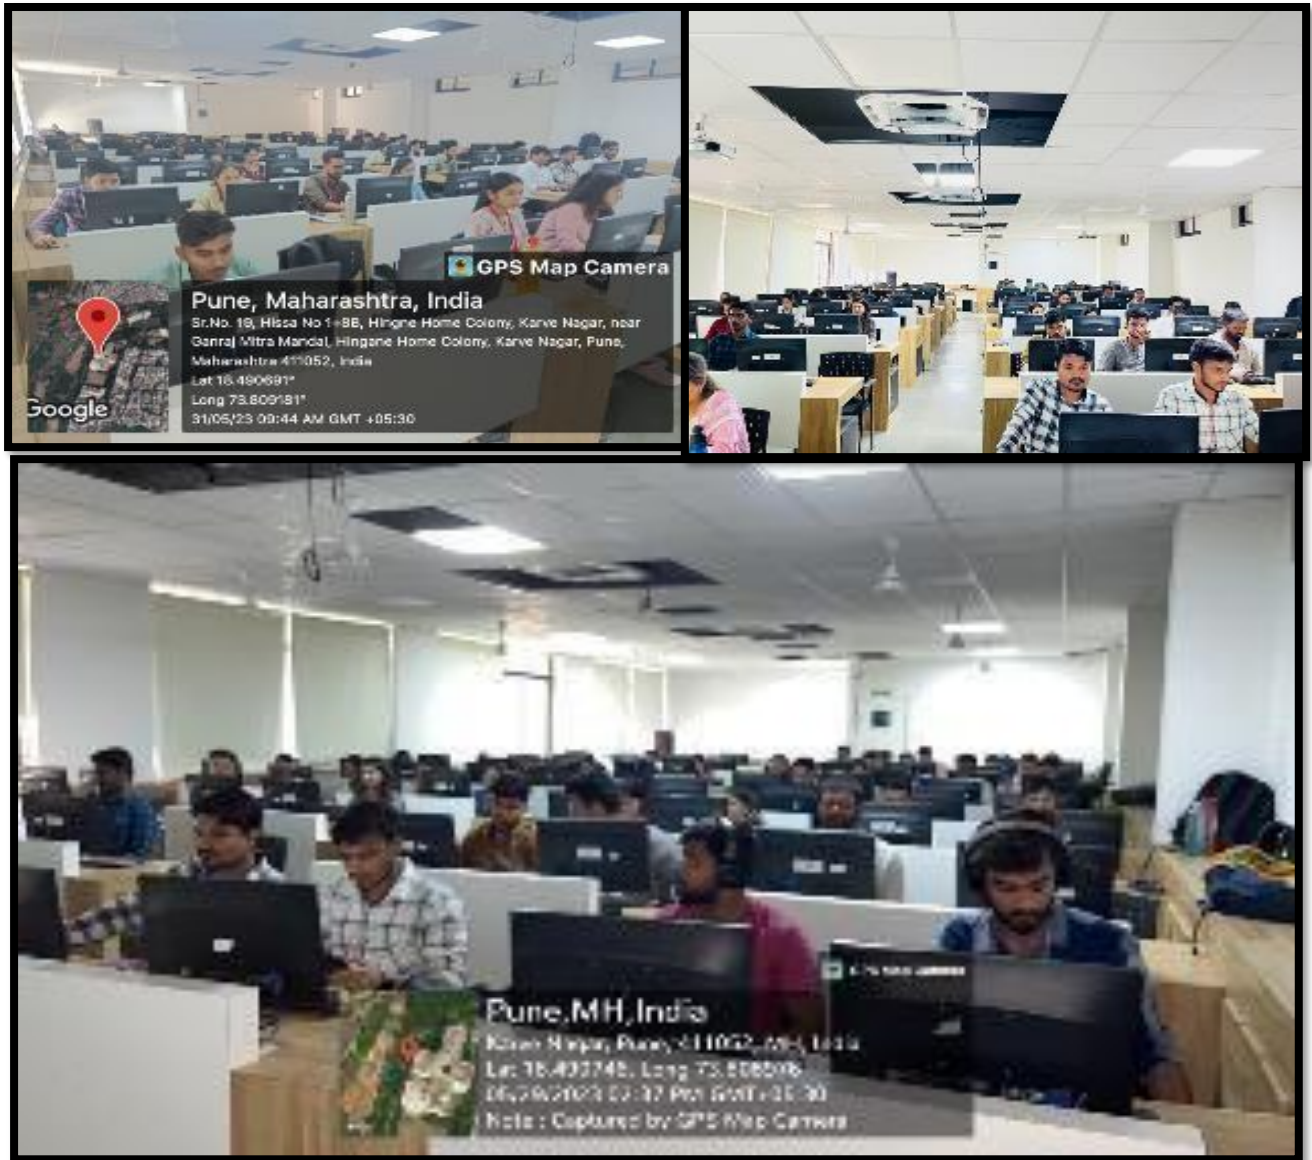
GPS Map Camera
Pune, Maharashtra, India
Sr.No. 19, Hissa No 1+8B, Hingne Home Colony, Karve Nagar, near Ganraj Mitra Mandal, Hingane Home Colony, Karve Nagar, Pune, Maharashtra 411052, India
Lat 18.490691°
Long 73.809181°
31/05/23 09:44 AM GMT +05:30
Google

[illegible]
Pune,MH,India
Karve Nagar, Pune, 411052, MH, India
Lat 18.492748, Long 73.808506
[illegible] PM GMT +05:30
Note : Captured by GPS Map Camera